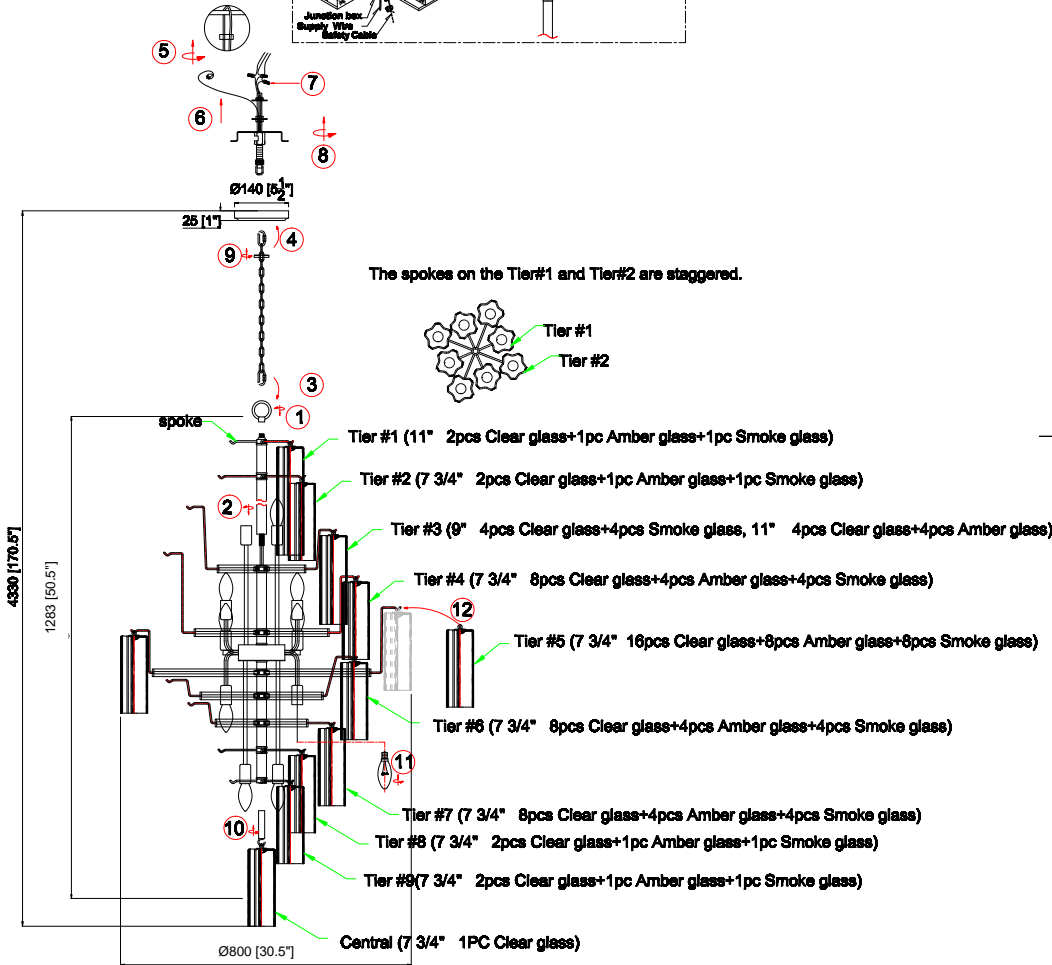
Junction box
Supply Wire
Safety Cable

5
6
7
8
Ø140 [$5\frac{1}{2}$"]
25 [1"]
4
9
The spokes on the Tier#1 and Tier#2 are staggered.
Tier #1
Tier #2
3
1
spoke
Tier #1 (11" 2pcs Clear glass+1pc Amber glass+1pc Smoke glass)
Tier #2 (7 3/4" 2pcs Clear glass+1pc Amber glass+1pc Smoke glass)
2
Tier #3 (9" 4pcs Clear glass+4pcs Smoke glass, 11" 4pcs Clear glass+4pcs Amber glass)
Tier #4 (7 3/4" 8pcs Clear glass+4pcs Amber glass+4pcs Smoke glass)
12
Tier #5 (7 3/4" 16pcs Clear glass+8pcs Amber glass+8pcs Smoke glass)
4330 [170.5"]
1283 [50.5"]
Tier #6 (7 3/4" 8pcs Clear glass+4pcs Amber glass+4pcs Smoke glass)
11
Tier #7 (7 3/4" 8pcs Clear glass+4pcs Amber glass+4pcs Smoke glass)
10
Tier #8 (7 3/4" 2pcs Clear glass+1pc Amber glass+1pc Smoke glass)
Tier #9(7 3/4" 2pcs Clear glass+1pc Amber glass+1pc Smoke glass)
Central (7 3/4" 1PC Clear glass)
Ø800 [30.5"]